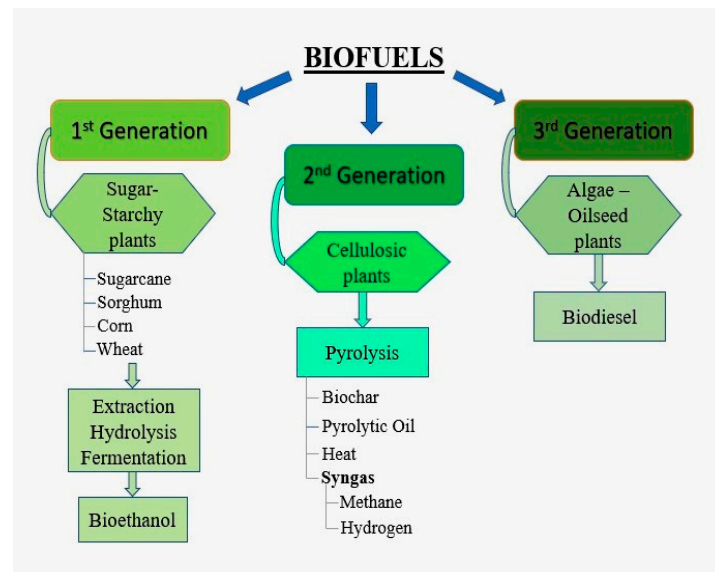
BIOFUELS

1$^{st}$ Generation

Sugar-Starchy plants

Sugarcane
Sorghum
Corn
Wheat

Extraction
Hydrolysis
Fermentation

Bioethanol

2$^{nd}$ Generation

Cellulosic plants

Pyrolysis

Biochar
Pyrolytic Oil
Heat
Syngas
Methane
Hydrogen

3$^{rd}$ Generation

Algae – Oilseed plants

Biodiesel